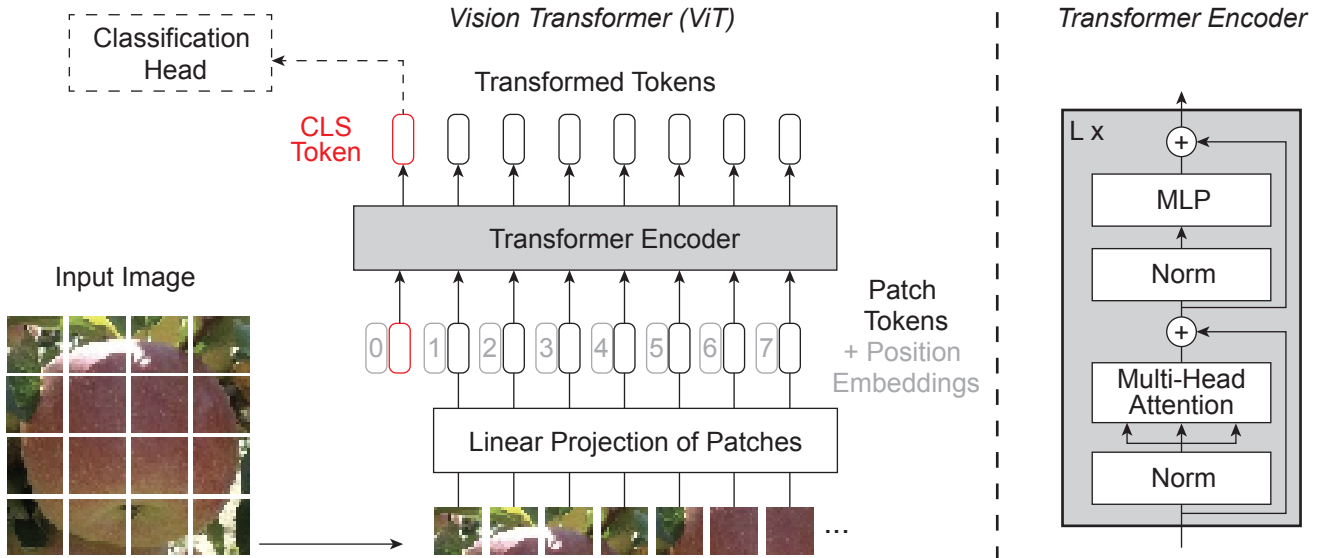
Vision Transformer (ViT)

Transformer Encoder

Classification Head

Transformed Tokens

CLS Token

Transformer Encoder

Input Image

Patch Tokens
+ Position Embeddings

0 1 2 3 4 5 6 7

Linear Projection of Patches

...

L x

+

MLP

Norm

+

Multi-Head Attention

Norm